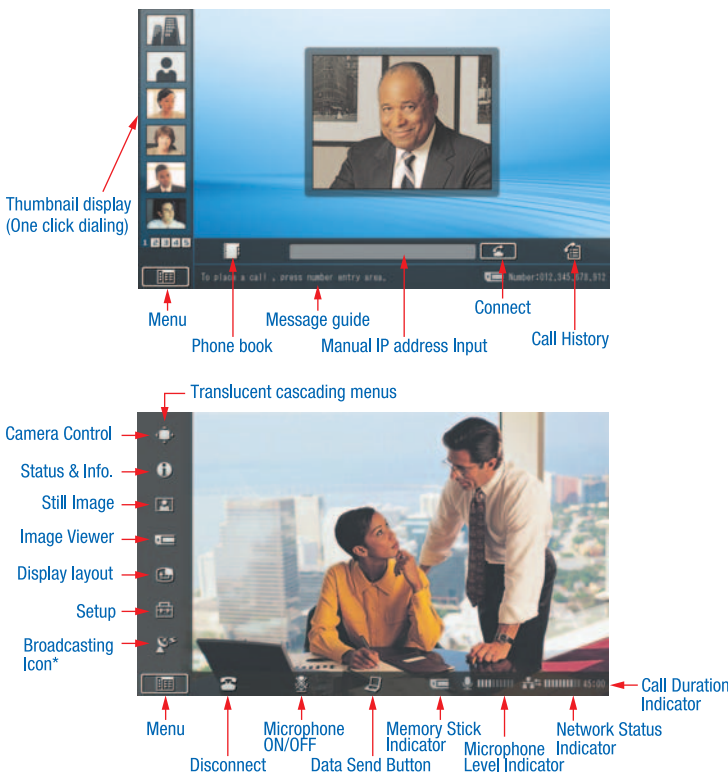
Thumbnail display (One click dialing)

1 2 3 4 5

To place a call , press number entry area.

Number:012.345.678.912

Menu

Message guide

Phone book

Manual IP address Input

Connect

Call History

Translucent cascading menus

Camera Control

Status & Info.

Still Image

Image Viewer

Display layout

Setup

Broadcasting Icon*

45:00

Call Duration Indicator

Menu

Disconnect

Microphone ON/OFF

Data Send Button

Memory Stick Indicator

Microphone Level Indicator

Network Status Indicator